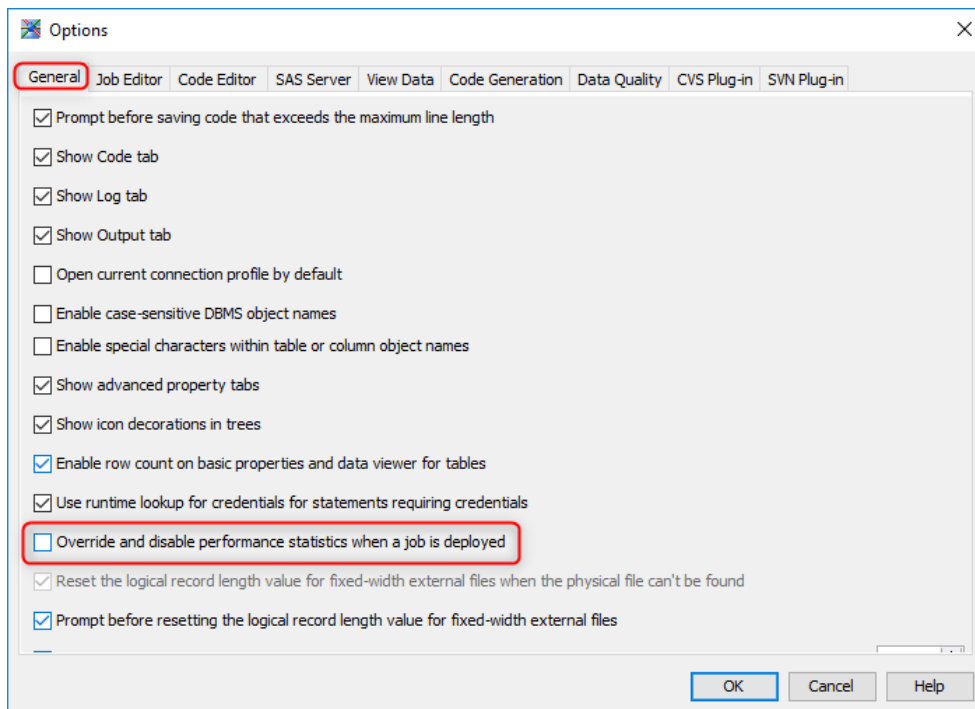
Options

General | Job Editor | Code Editor | SAS Server | View Data | Code Generation | Data Quality | CVS Plug-in | SVN Plug-in

☑ Prompt before saving code that exceeds the maximum line length

☑ Show Code tab

☑ Show Log tab

☑ Show Output tab

☐ Open current connection profile by default

☐ Enable case-sensitive DBMS object names

☐ Enable special characters within table or column object names

☑ Show advanced property tabs

☑ Show icon decorations in trees

☑ Enable row count on basic properties and data viewer for tables

☑ Use runtime lookup for credentials for statements requiring credentials

☐ Override and disable performance statistics when a job is deployed

☑ Reset the logical record length value for fixed-width external files when the physical file can't be found

☑ Prompt before resetting the logical record length value for fixed-width external files

OK | Cancel | Help